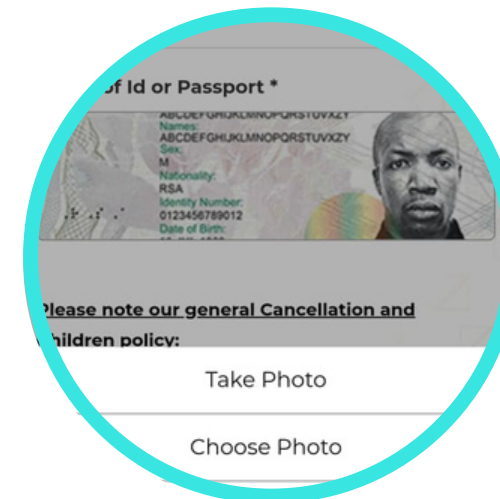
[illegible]of Id or Passport *

ABCDEFGHIJKLMNOPQRSTUVXZY
Names:
ABCDEFGHIJKLMNOPQRSTUVXZY
Sex:
M
Nationality:
RSA
Identity Number:
0123456789012
Date of Birth:
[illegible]

Please note our general Cancellation and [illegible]hildren policy:

Take Photo

Choose Photo